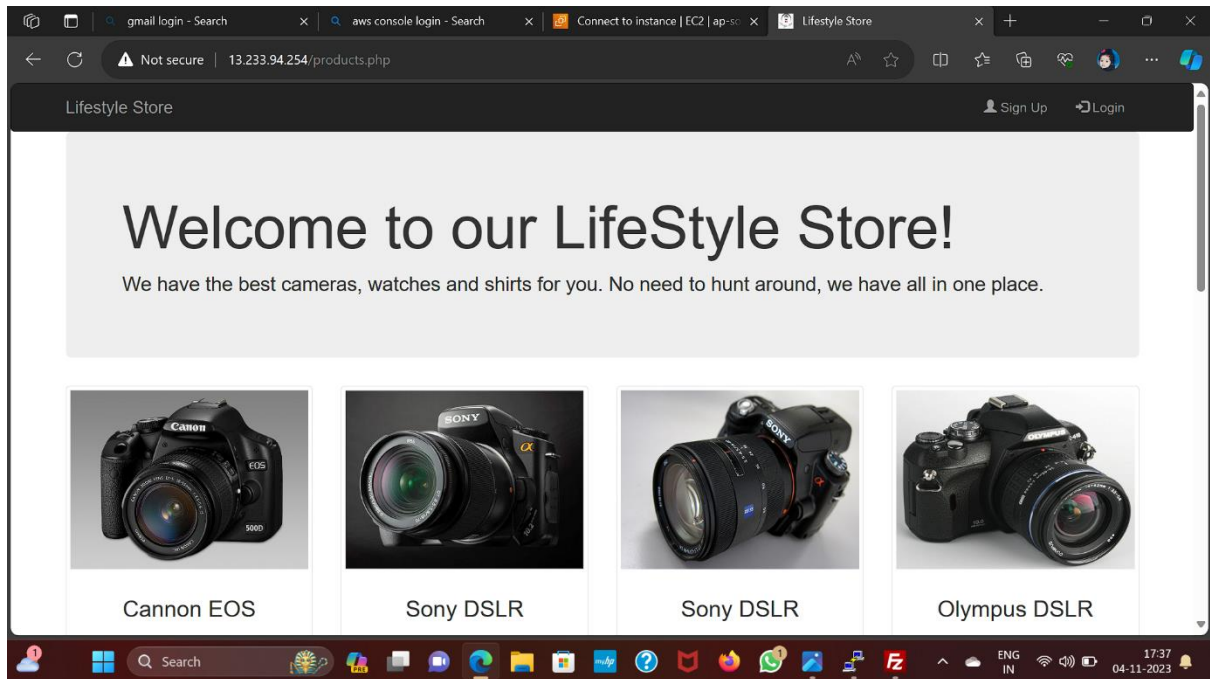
gmail login - Search
aws console login - Search
Connect to instance | EC2 | ap-so
Lifestyle Store

Not secure | 13.233.94.254/products.php

Lifestyle Store
Sign Up
Login

Welcome to our LifeStyle Store!

We have the best cameras, watches and shirts for you. No need to hunt around, we have all in one place.

Canon
EOS
500D

SONY

SONY

OLYMPUS

Cannon EOS

Sony DSLR

Sony DSLR

Olympus DSLR

Search
ENG
IN
17:37
04-11-2023